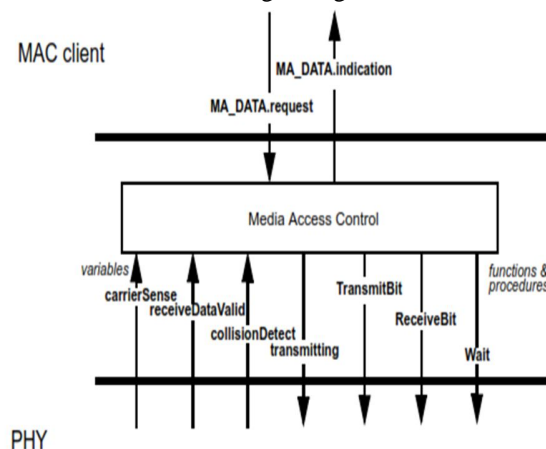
MAC client

MA_DATA.indication

MA_DATA.request

Media Access Control

variables

carrierSense

receiveDataValid

collisionDetect

transmitting

TransmitBit

ReceiveBit

Wait

functions & procedures

PHY